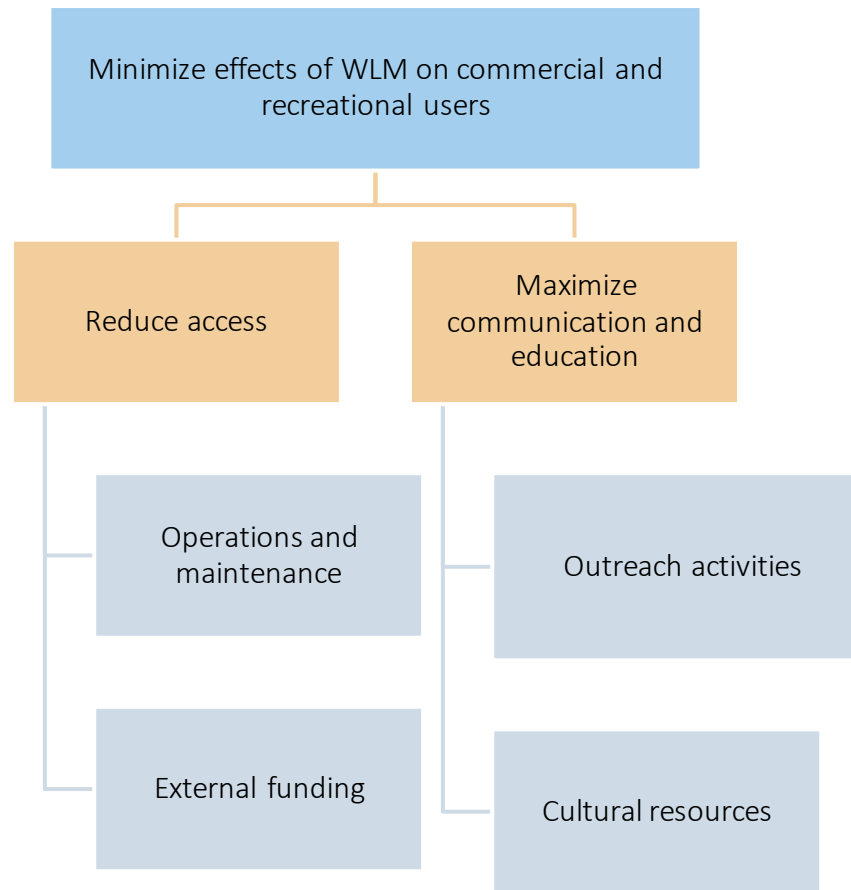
Minimize effects of WLM on commercial and recreational users

Reduce access

Maximize communication and education

Operations and maintenance

External funding

Outreach activities

Cultural resources